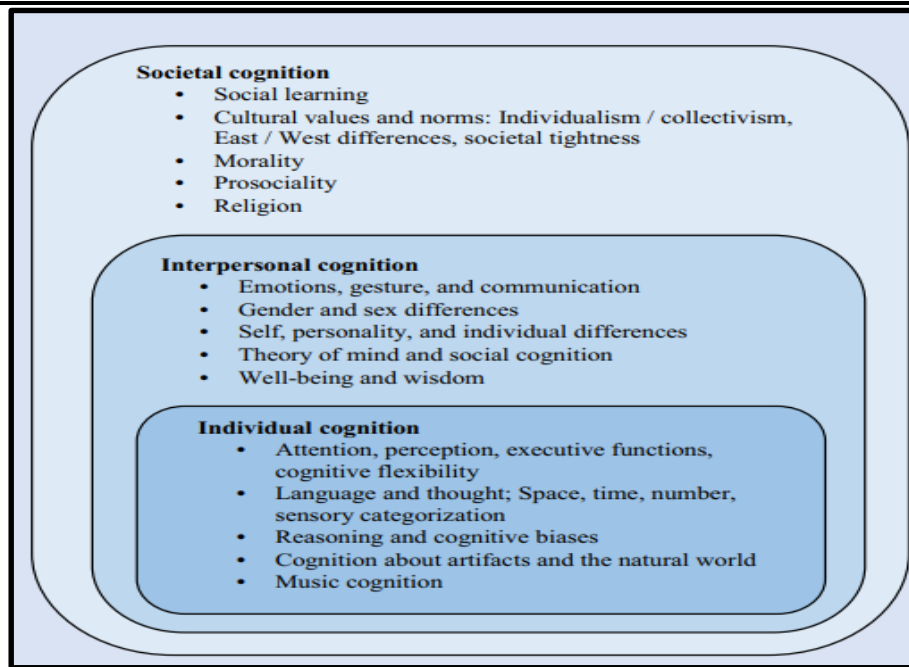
**Societal cognition**
- Social learning
- Cultural values and norms: Individualism / collectivism, East / West differences, societal tightness
- Morality
- Prosociality
- Religion

**Interpersonal cognition**
- Emotions, gesture, and communication
- Gender and sex differences
- Self, personality, and individual differences
- Theory of mind and social cognition
- Well-being and wisdom

**Individual cognition**
- Attention, perception, executive functions, cognitive flexibility
- Language and thought; Space, time, number, sensory categorization
- Reasoning and cognitive biases
- Cognition about artifacts and the natural world
- Music cognition